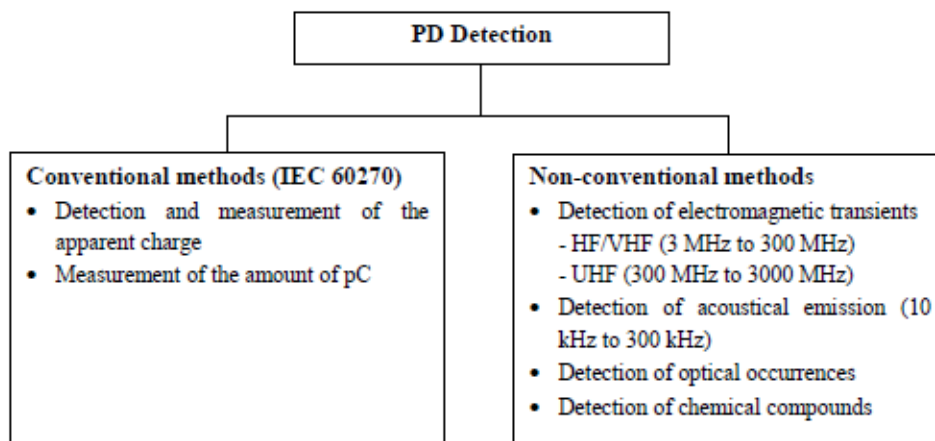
PD Detection

Conventional methods (IEC 60270)
- Detection and measurement of the apparent charge
- Measurement of the amount of pC

Non-conventional methods
- Detection of electromagnetic transients
  - HF/VHF (3 MHz to 300 MHz)
  - UHF (300 MHz to 3000 MHz)
- Detection of acoustical emission (10 kHz to 300 kHz)
- Detection of optical occurrences
- Detection of chemical compounds